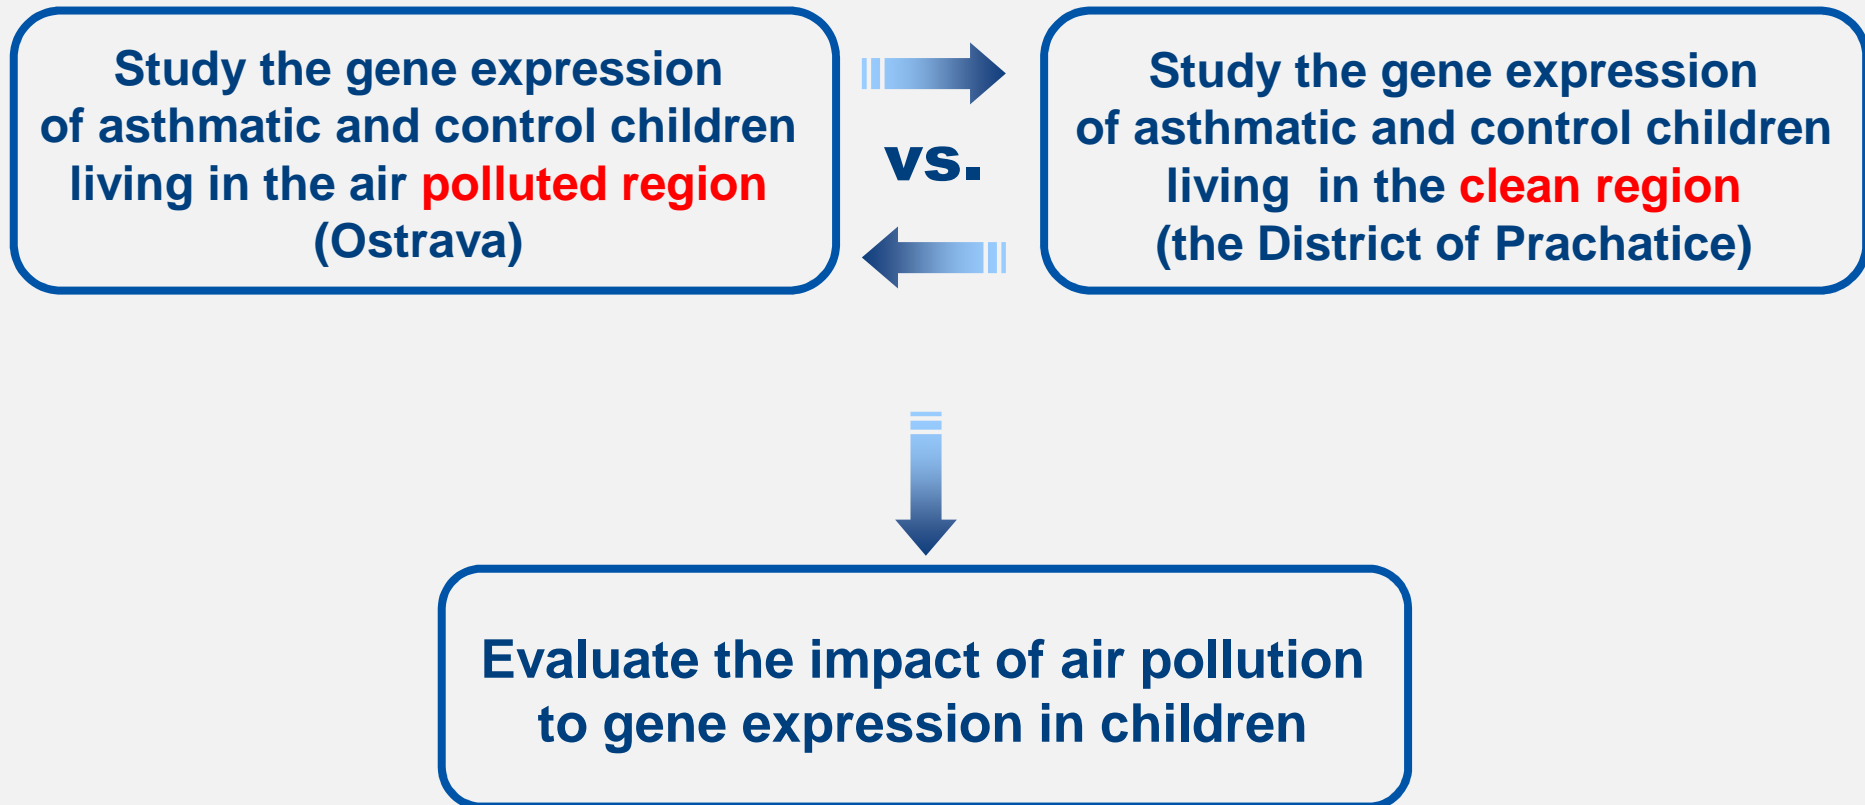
Study the gene expression of asthmatic and control children living in the air polluted region (Ostrava)

vs.

Study the gene expression of asthmatic and control children living in the clean region (the District of Prachatice)

Evaluate the impact of air pollution to gene expression in children